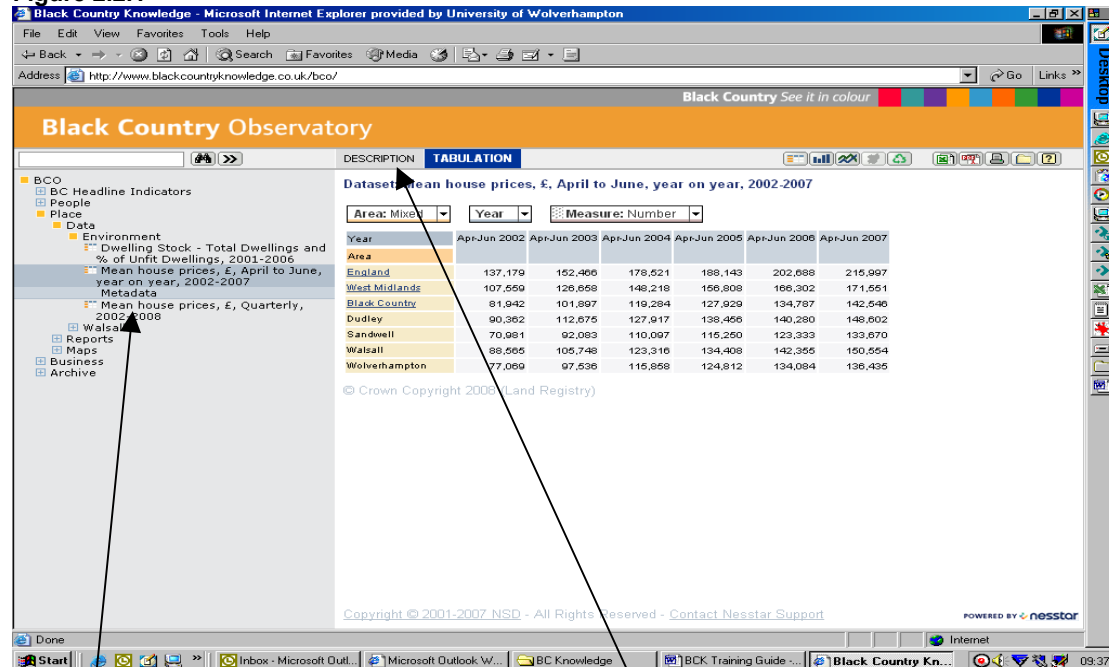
Figure 2.2.7
Black Country Knowledge - Microsoft Internet Explorer provided by University of Wolverhampton
File Edit View Favorites Tools Help
Back Search Favorites Media
Address http://www.blackcountryknowledge.co.uk/bco/
Go Links
Desktop
Black Country See it in colour
Black Country Observatory
DESCRIPTION TABULATION
BCO
BC Headline Indicators
People
Place
Data
Environment
Dwelling Stock - Total Dwellings and % of Unfit Dwellings, 2001-2006
Mean house prices, £, April to June, year on year, 2002-2007
Metadata
Mean house prices, £, Quarterly, 2002-2008
Walsall
Reports
Maps
Business
Archive

Dataset: Mean house prices, £, April to June, year on year, 2002-2007

Area: Mixed Year Measure: Number

| Year | Apr-Jun 2002 | Apr-Jun 2003 | Apr-Jun 2004 | Apr-Jun 2005 | Apr-Jun 2006 | Apr-Jun 2007 |
|---|---|---|---|---|---|---|
| Area | | | | | | |
| England | 137,179 | 152,466 | 178,521 | 188,143 | 202,688 | 215,997 |
| West Midlands | 107,559 | 126,658 | 148,218 | 156,808 | 166,302 | 171,551 |
| Black Country | 81,942 | 101,897 | 119,284 | 127,929 | 134,787 | 142,546 |
| Dudley | 90,362 | 112,675 | 127,917 | 138,456 | 140,280 | 148,602 |
| Sandwell | 70,981 | 92,083 | 110,097 | 115,250 | 123,333 | 133,670 |
| Walsall | 88,565 | 105,748 | 123,316 | 134,408 | 142,355 | 150,554 |
| Wolverhampton | 77,069 | 97,536 | 115,858 | 124,812 | 134,084 | 136,435 |

© Crown Copyright 2008 (Land Registry)

Copyright © 2001-2007 NSD - All Rights Reserved - Contact Nesstar Support
POWERED BY nesstar
Done
Internet
Start | Inbox - Microsoft Outl... | Microsoft Outlook W... | BC Knowledge | BCK Training Guide -... | Black Country Kn... | 09:37